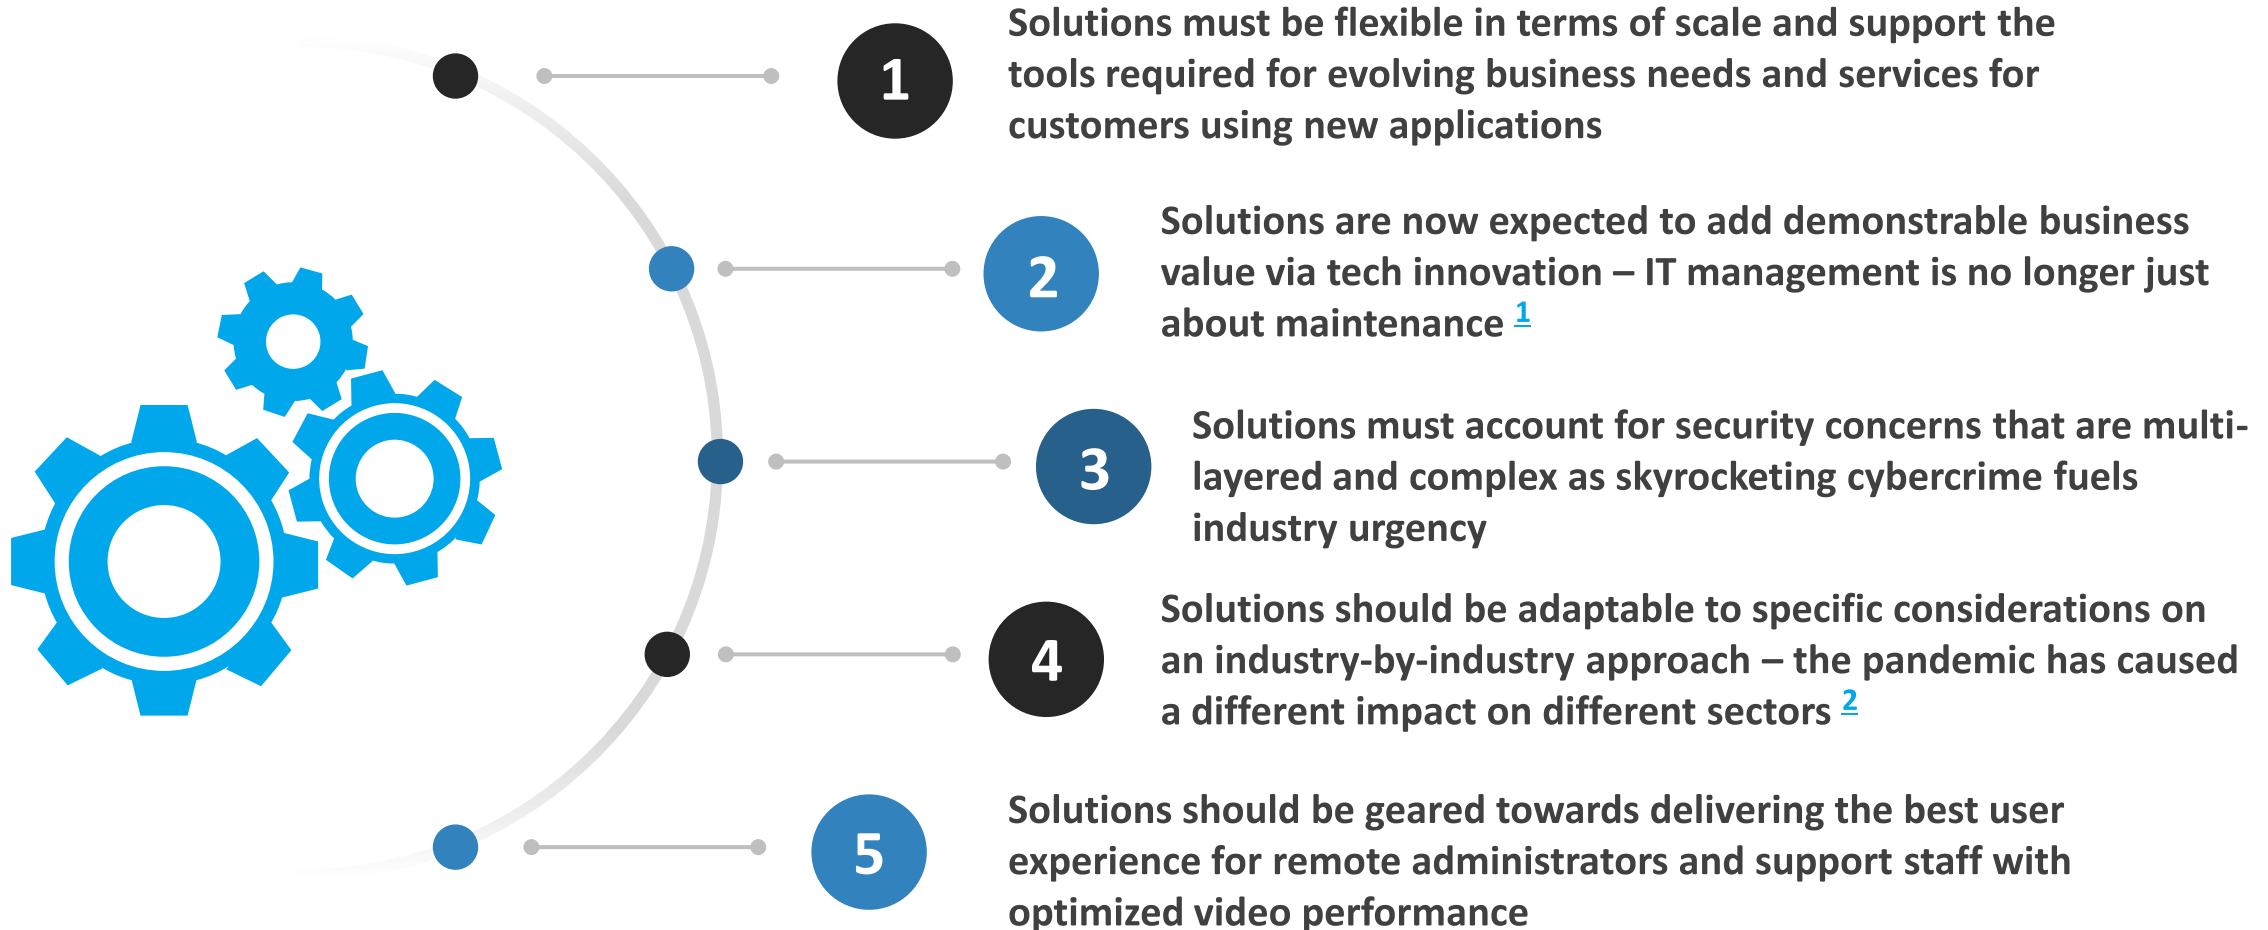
1

Solutions must be flexible in terms of scale and support the tools required for evolving business needs and services for customers using new applications

2

Solutions are now expected to add demonstrable business value via tech innovation – IT management is no longer just about maintenance $^{1}$

3

Solutions must account for security concerns that are multi-layered and complex as skyrocketing cybercrime fuels industry urgency

4

Solutions should be adaptable to specific considerations on an industry-by-industry approach – the pandemic has caused a different impact on different sectors $^{2}$

5

Solutions should be geared towards delivering the best user experience for remote administrators and support staff with optimized video performance